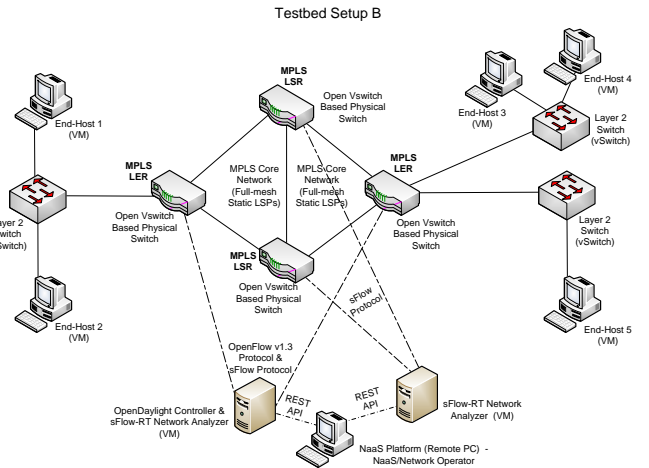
Testbed Setup B

End-Host 1 (VM)

ayer 2 witch vSwitch)

End-Host 2 (VM)

MPLS LER

Open Vswitch Based Physical Switch

MPLS LSR

Open Vswitch Based Physical Switch

MPLS Core Network (Full-mesh Static LSPs)

MPLS Core Network (Full-mesh Static LSPs)

MPLS LSR

Open Vswitch Based Physical Switch

MPLS LER

Open Vswitch Based Physical Switch

End-Host 3 (VM)

End-Host 4 (VM)

Layer 2 Switch (vSwitch)

Layer 2 Switch (vSwitch)

End-Host 5 (VM)

sFlow Protocol

OpenFlow v1.3 Protocol & sFlow Protocol

REST API

REST API

OpenDaylight Controller & sFlow-RT Network Analyzer (VM)

sFlow-RT Network Analyzer (VM)

NaaS Platform (Remote PC) - NaaS/Network Operator